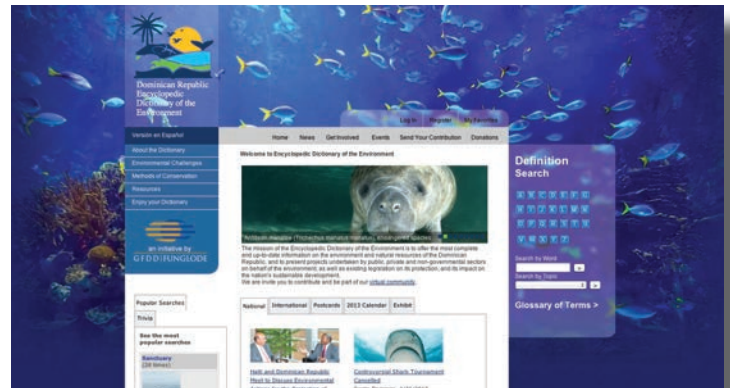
Dominican Republic Encyclopedic Dictionary of the Environment

Versión en Español
About the Dictionary
Environmental Challenges
Methods of Conservation
Resources
Enjoy your Dictionary

an initiative by
GFDD|FUNGLODE

Log In Register My Favorites

Home News Get Involved Events Send Your Contribution Donations

Welcome to Encyclopedic Dictionary of the Environment

Antillean manatee (Trichechus manatus manatus), Endangered species

The mission of the Encyclopedic Dictionary of the Environment is to offer the most complete and up-to-date information on the environment and natural resources of the Dominican Republic, and to present projects undertaken by public, private and non-governmental sectors on behalf of the environment, as well as existing legislation on its protection, and its impact on the nation's sustainable development.
We are invite you to contribute and be part of our virtual community.

National International Postcards 2013 Calendar Exhibit

Haiti and Dominican Republic Meet to Discuss Environmental

Controversial Shark Tournament Cancelled

Definition Search

Search by Word
Search by Topic

Glossary of Terms >

Popular Searches
Trivia
See the most popular searches
Sanctuary
(38 times)